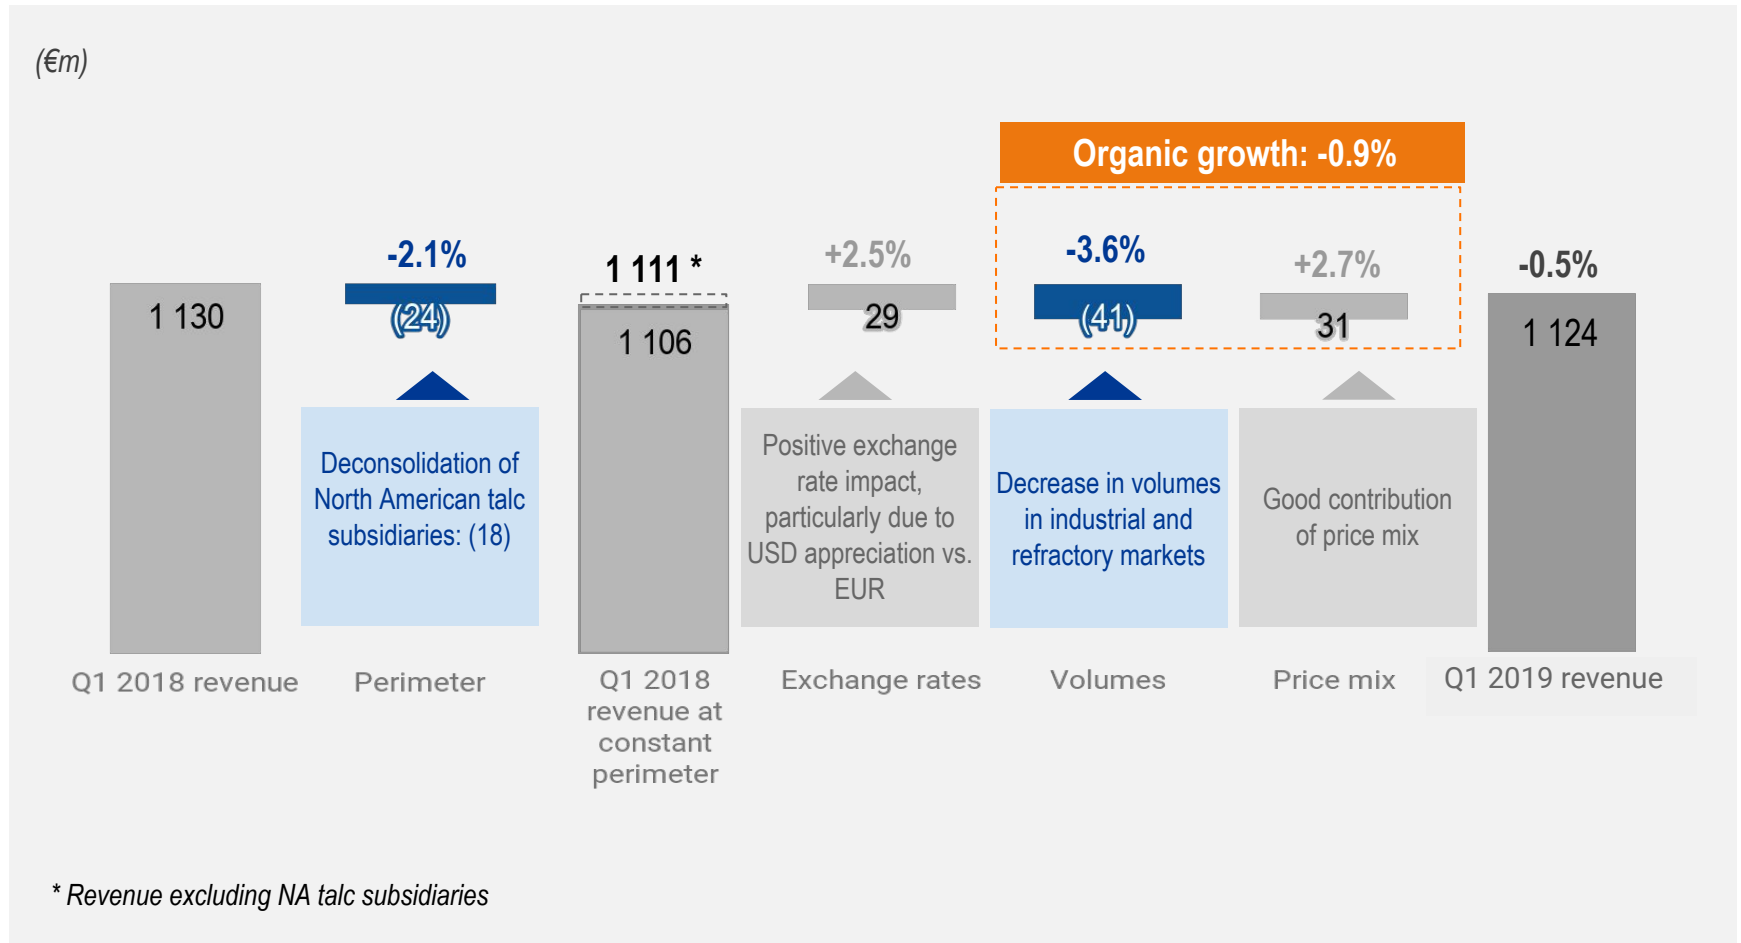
(€m)

Organic growth: -0.9%

1 130

-2.1%
(24)

1 111 *
1 106

+2.5%
29

-3.6%
(41)

+2.7%
31

-0.5%
1 124

Deconsolidation of North American talc subsidiaries: (18)

Positive exchange rate impact, particularly due to USD appreciation vs. EUR

Decrease in volumes in industrial and refractory markets

Good contribution of price mix

Q1 2018 revenue

Perimeter

Q1 2018 revenue at constant perimeter

Exchange rates

Volumes

Price mix

Q1 2019 revenue

* Revenue excluding NA talc subsidiaries